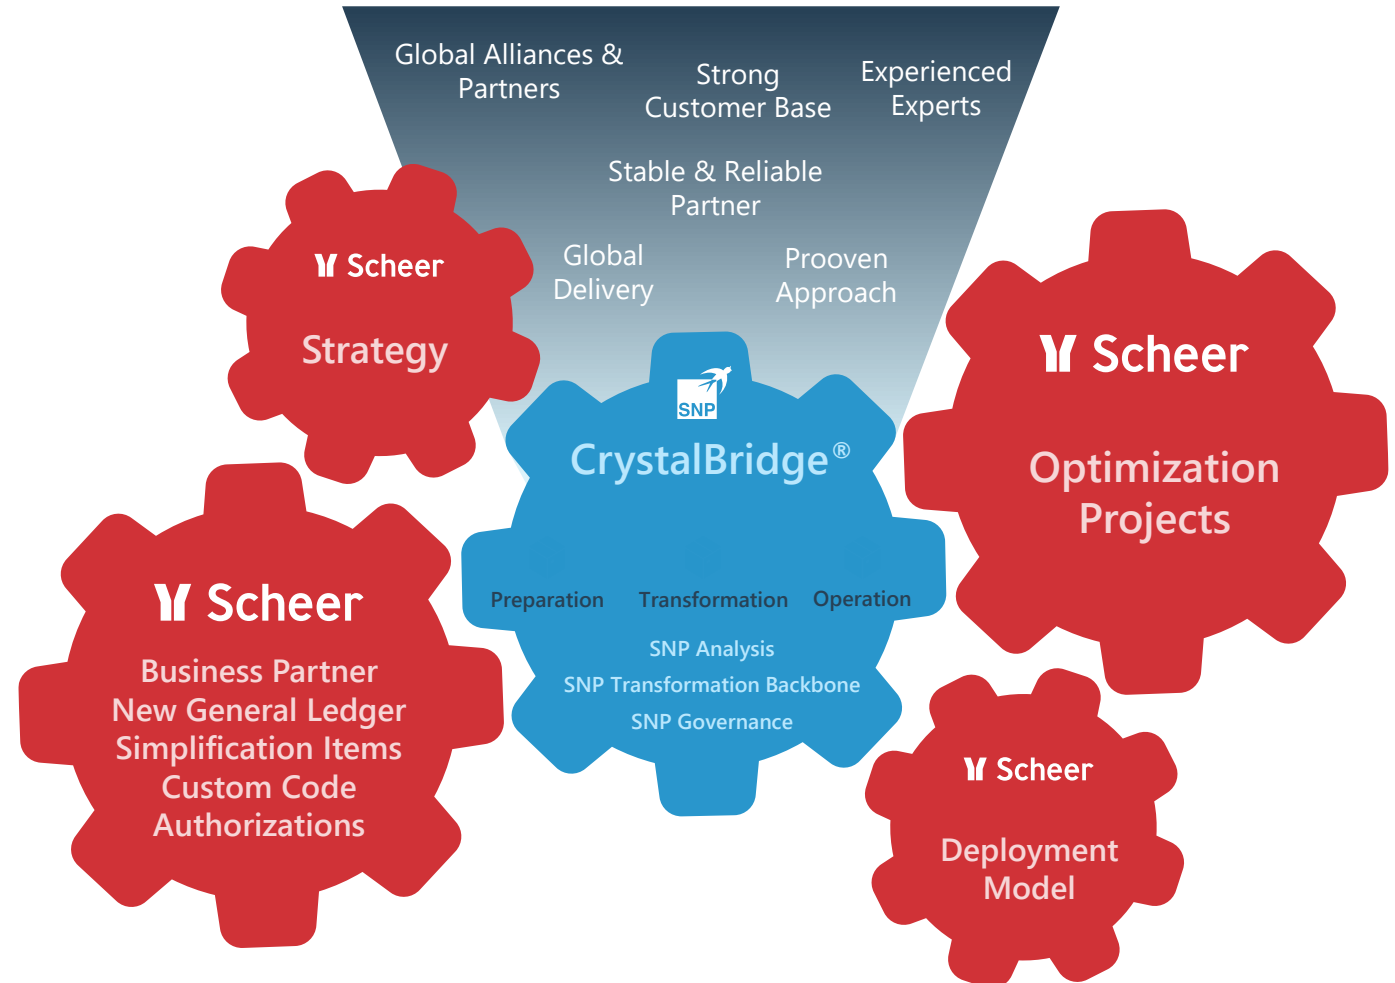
Global Alliances & Partners

Strong Customer Base

Experienced Experts

Stable & Reliable Partner

Global Delivery

Prooven Approach

Scheer

Strategy

SNP

CrystalBridge®

Preparation

Transformation

Operation

SNP Analysis

SNP Transformation Backbone

SNP Governance

Scheer

Optimization Projects

Scheer

Business Partner
New General Ledger
Simplification Items
Custom Code
Authorizations

Scheer

Deployment Model